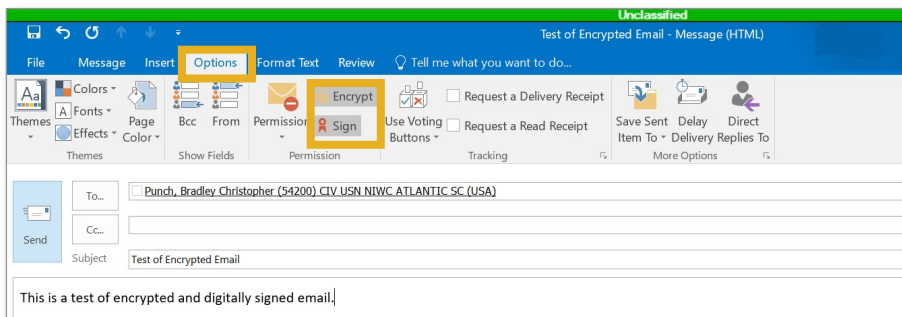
Unclassified

Test of Encrypted Email - Message (HTML)

File Message Insert Options Format Text Review Tell me what you want to do...

Themes
Colors
Fonts
Effects
Page Color
Themes

Bcc From
Show Fields

Permission
Encrypt
Sign
Permission

Use Voting Buttons
Request a Delivery Receipt
Request a Read Receipt
Tracking

Save Sent Item To
Delay Delivery
Direct Replies To
More Options

Send
To...
Punch, Bradley Christopher (54200) CIV USN NIWC ATLANTIC SC (USA)
Cc...
Subject
Test of Encrypted Email

This is a test of encrypted and digitally signed email.